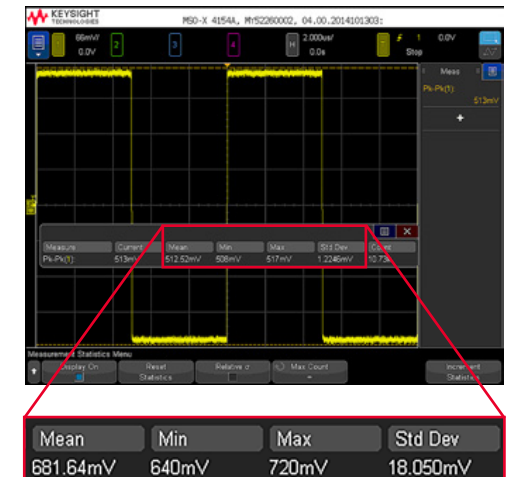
KEYSIGHT TECHNOLOGIES MSO-X 4154A, MY52260002, 04.00.2014101303:

1 66mV/ 0.0V 2 3 4 H 2.000us/ 0.0s T 1 0.0V Stop

Meas

Pk-Pk(1): 513mV

+

| Measure | Current | Mean | Min | Max | Std Dev | Count |
|---|---|---|---|---|---|---|
| Pk-Pk(1): | 513mV | 512.52mV | 508mV | 517mV | 1.2246mV | 10.73k |

Measurement Statistics Menu

Display On | Reset Statistics | Relative σ | Max Count | Increment Statistics

| Mean | Min | Max | Std Dev |
|---|---|---|---|
| 681.64mV | 640mV | 720mV | 18.050mV |